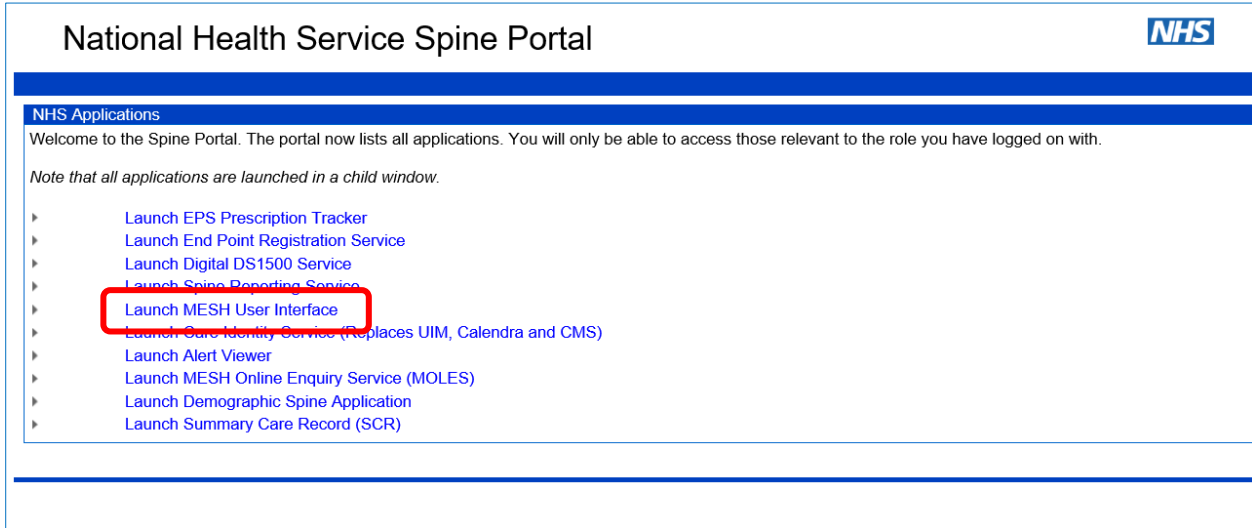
National Health Service Spine Portal

NHS

NHS Applications

Welcome to the Spine Portal. The portal now lists all applications. You will only be able to access those relevant to the role you have logged on with.

*Note that all applications are launched in a child window.*

Launch EPS Prescription Tracker
Launch End Point Registration Service
Launch Digital DS1500 Service
Launch Spine Reporting Service
Launch MESH User Interface
Launch Care Identity Service (Replaces UIM, Calendra and CMS)
Launch Alert Viewer
Launch MESH Online Enquiry Service (MOLES)
Launch Demographic Spine Application
Launch Summary Care Record (SCR)